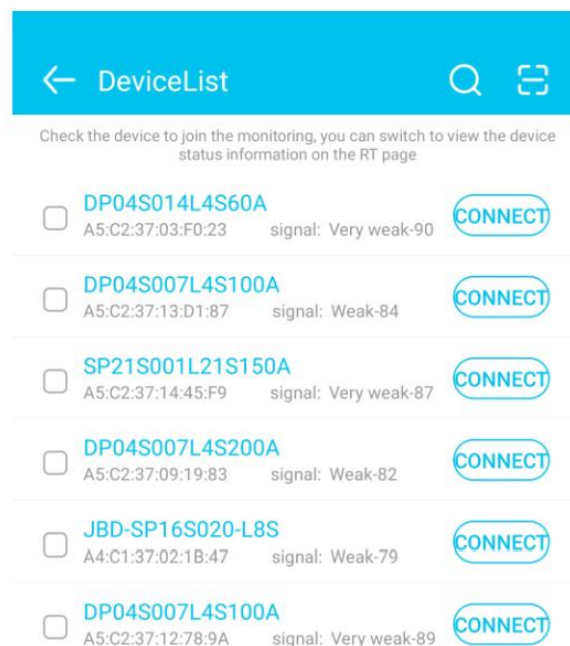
DeviceList

Check the device to join the monitoring, you can switch to view the device status information on the RT page

DP04S014L4S60A
A5:C2:37:03:F0:23 signal: Very weak-90
CONNECT

DP04S007L4S100A
A5:C2:37:13:D1:87 signal: Weak-84
CONNECT

SP21S001L21S150A
A5:C2:37:14:45:F9 signal: Very weak-87
CONNECT

DP04S007L4S200A
A5:C2:37:09:19:83 signal: Weak-82
CONNECT

JBD-SP16S020-L8S
A4:C1:37:02:1B:47 signal: Weak-79
CONNECT

DP04S007L4S100A
A5:C2:37:12:78:9A signal: Very weak-89
CONNECT